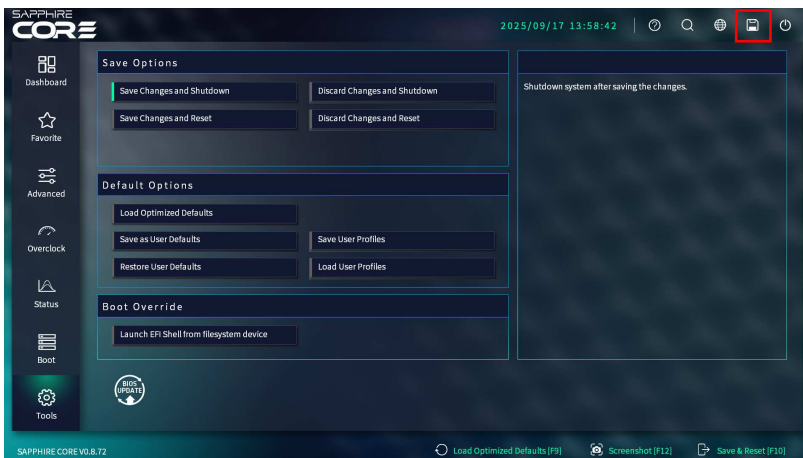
SAPPHIRE
CORE

2025/09/17 13:58:42

Dashboard

Favorite

Advanced

Overclock

Status

Boot

Tools

Save Options

Save Changes and Shutdown

Discard Changes and Shutdown

Save Changes and Reset

Discard Changes and Reset

Default Options

Load Optimized Defaults

Save as User Defaults

Save User Profiles

Restore User Defaults

Load User Profiles

Boot Override

Launch EFI Shell from filesystem device

BIOS UPDATE

Shutdown system after saving the changes.

SAPPHIRE CORE V0.8.72

Load Optimized Defaults [F9]

Screenshot [F12]

Save & Reset [F10]